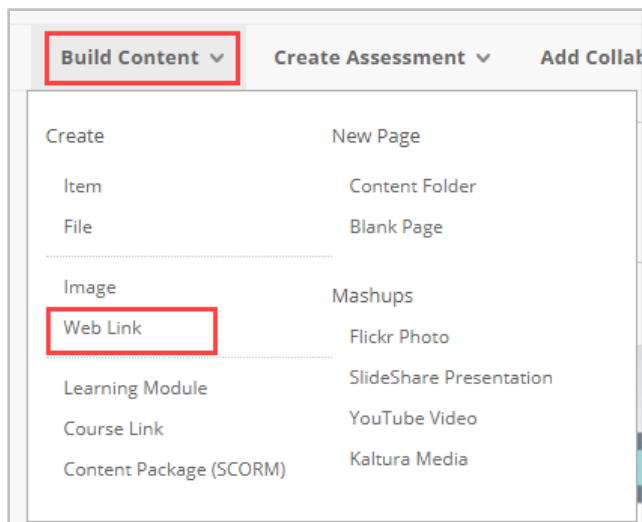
Build Content ∨ Create Assessment ∨ Add Collab

Create
Item
File
Image
Web Link
Learning Module
Course Link
Content Package (SCORM)

New Page
Content Folder
Blank Page

Mashups
Flickr Photo
SlideShare Presentation
YouTube Video
Kaltura Media